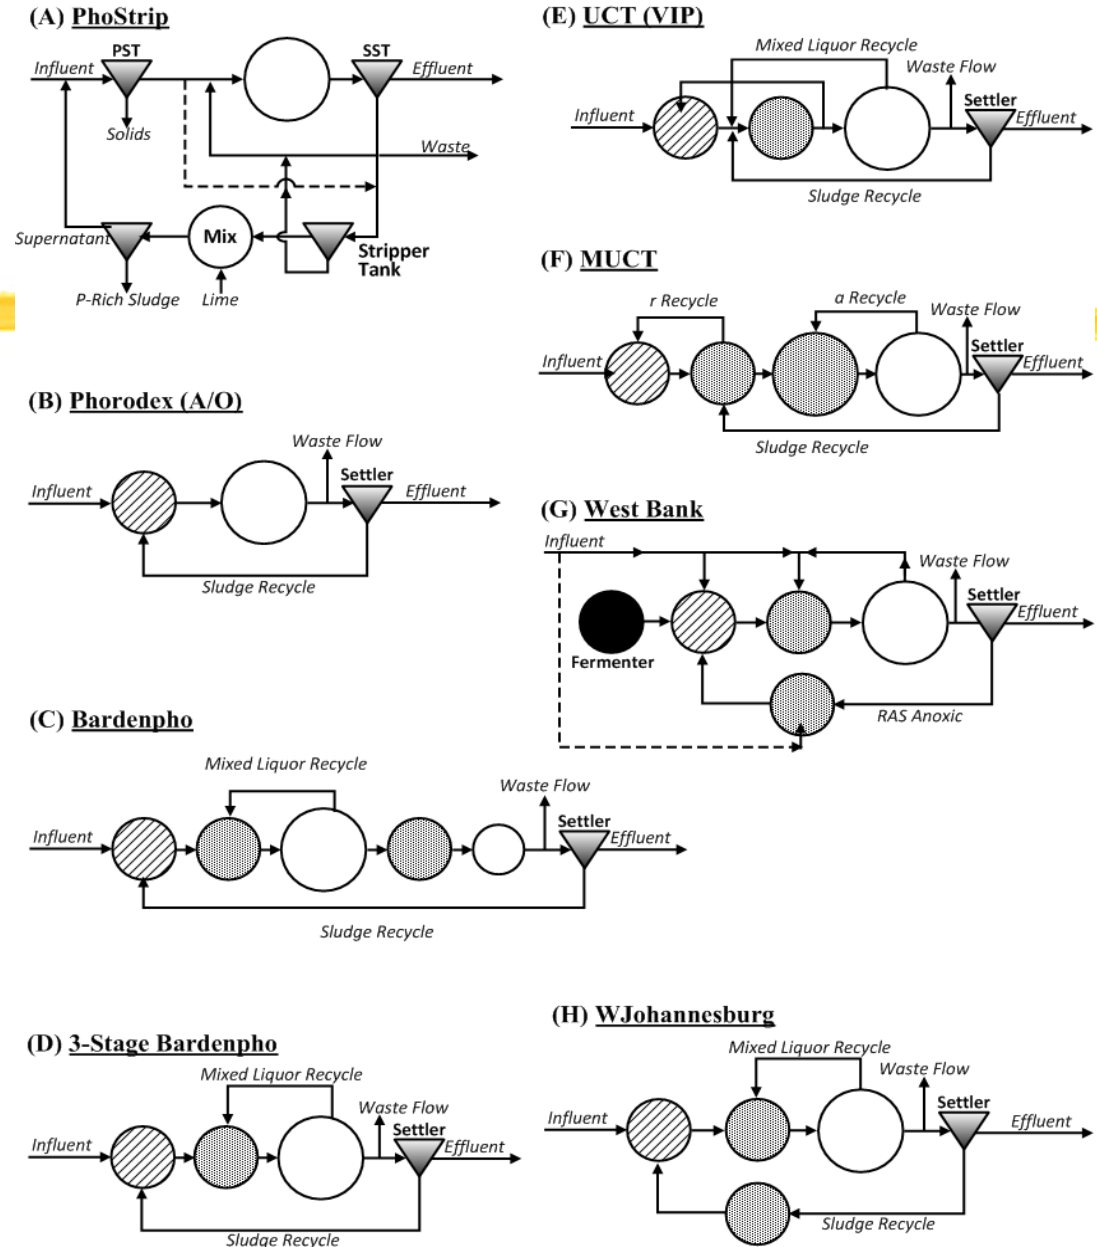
(A) PhoStrip

PST
SST
Influent
Effluent
Solids
Waste
Supernatant
Mix
Stripper Tank
P-Rich Sludge
Lime

(B) Phorodex (A/O)

Waste Flow
Influent
Settler
Effluent
Sludge Recycle

(C) Bardenpho

Mixed Liquor Recycle
Waste Flow
Influent
Settler
Effluent
Sludge Recycle

(D) 3-Stage Bardenpho

Mixed Liquor Recycle
Waste Flow
Influent
Settler
Effluent
Sludge Recycle

(E) UCT (VIP)

Mixed Liquor Recycle
Waste Flow
Influent
Settler
Effluent
Sludge Recycle

(F) MUCT

r Recycle
a Recycle
Waste Flow
Influent
Settler
Effluent
Sludge Recycle

(G) West Bank

Influent
Waste Flow
Settler
Effluent
Fermenter
RAS Anoxic

(H) WJohannesburg

Mixed Liquor Recycle
Waste Flow
Influent
Settler
Effluent
Sludge Recycle